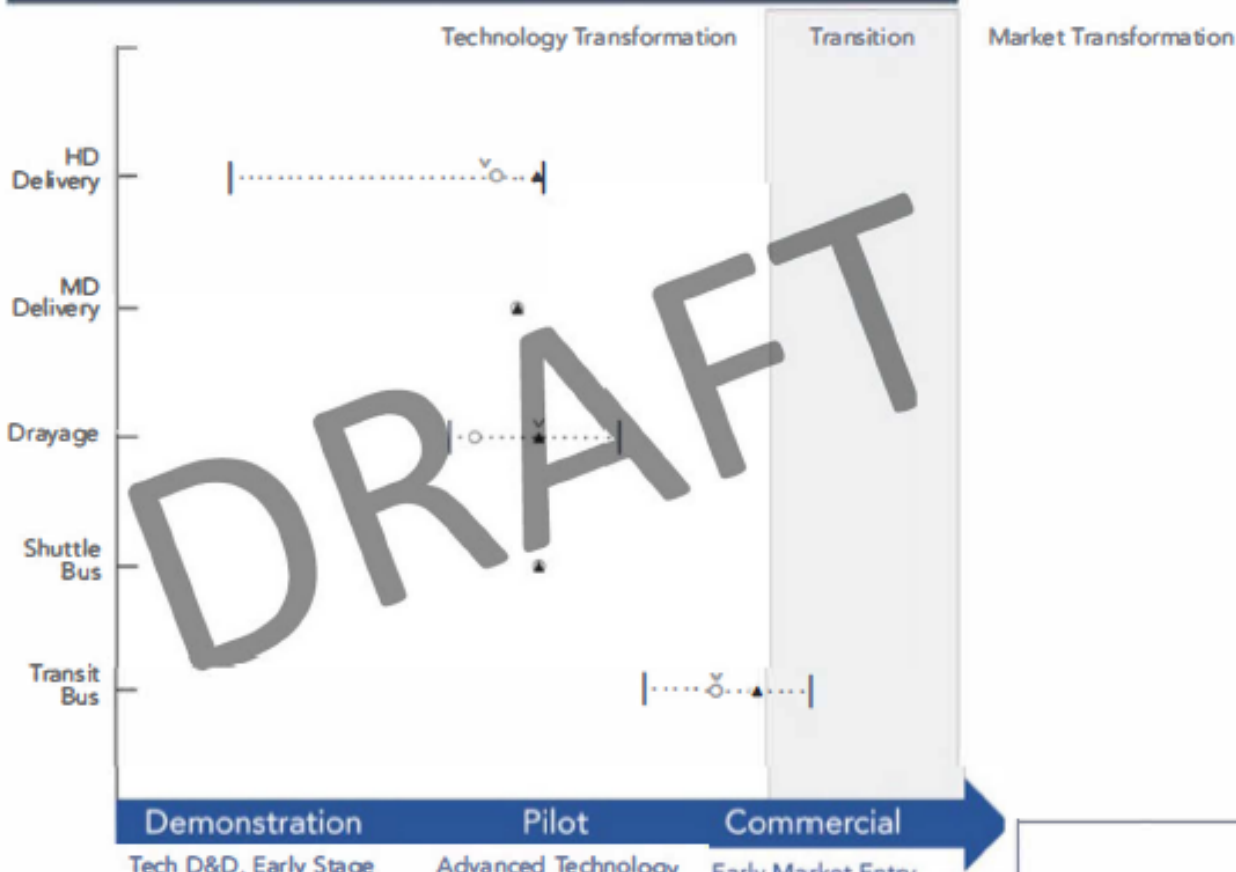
Technology Transformation
Transition
Market Transformation

HD Delivery
MD Delivery
Drayage
Shuttle Bus
Transit Bus

DRAFT

Demonstration
Pilot
Commercial

Tech D&D, Early Stage
Advanced Technology
Early Market Entry